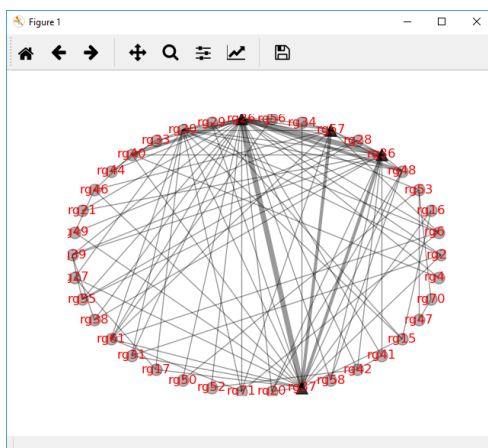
Figure 1

rg20 rg29 rg36 rg56 rg34 rg57 rg28 rg26 rg33 rg40 rg44 rg46 rg21 rg49 rg39 rg17 rg35 rg38 rg61 rg31 rg17 rg50 rg52 rg71 rg20 rg37 rg58 rg42 rg41 rg15 rg47 rg70 rg4 rg2 rg6 rg16 rg53 rg18 rg26